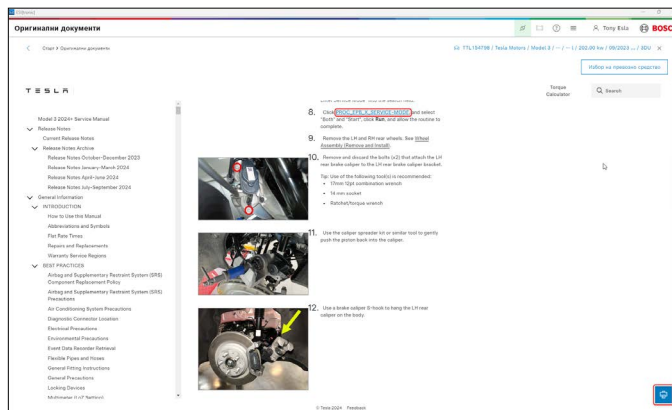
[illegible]

Оригинални документи

Tony Esla

BOSCH

Опис > Оригинални документи

TTL 154798 / Tesla Motors / Model 3 / ... / ... / 202.00 kw / 09/2023 ... / 3DU

Избор на превозно средство

TESLA

Torque Calculator

Search

Model 3 2024+ Service Manual
Release Notes
Current Release Notes
Release Notes Archive
Release Notes October-December 2023
Release Notes January-March 2024
Release Notes April-June 2024
Release Notes July-September 2024
General Information
INTRODUCTION
How to Use this Manual
Abbreviations and Symbols
Flat Rate Times
Repairs and Replacements
Warranty Service Regions
BEST PRACTICES
Airbag and Supplementary Restraint System (SRS) Component Replacement Policy
Airbag and Supplementary Restraint System (SRS) Precautions
Air Conditioning System Precautions
Diagnostic Connector Location
Electrical Precautions
Environmental Precautions
Event Data Recorder Retrieval
Flexible Pipes and Hoses
General Fitting Instructions
General Precautions
Locking Devices
Multimeter (LV Battery)

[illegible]

8. Click PROC_VCR_X_SERVICE-MODE and select "Both" and "Start", click Run, and allow the routine to complete.

9. Remove the LH and RH rear wheels. See Wheel Assembly (Remove and Install).

10. Remove and discard the bolts (x2) that attach the LH rear brake caliper to the LH rear brake caliper bracket.

Tip: Use of the following tool(s) is recommended:
• 17mm 12pt combination wrench
• 14 mm socket
• Ratchet/torque wrench

11. Use the caliper spreader kit or similar tool to gently push the piston back into the caliper.

12. Use a brake caliper S-hook to hang the LH rear caliper on the body.

© Tesla 2024 Feedback